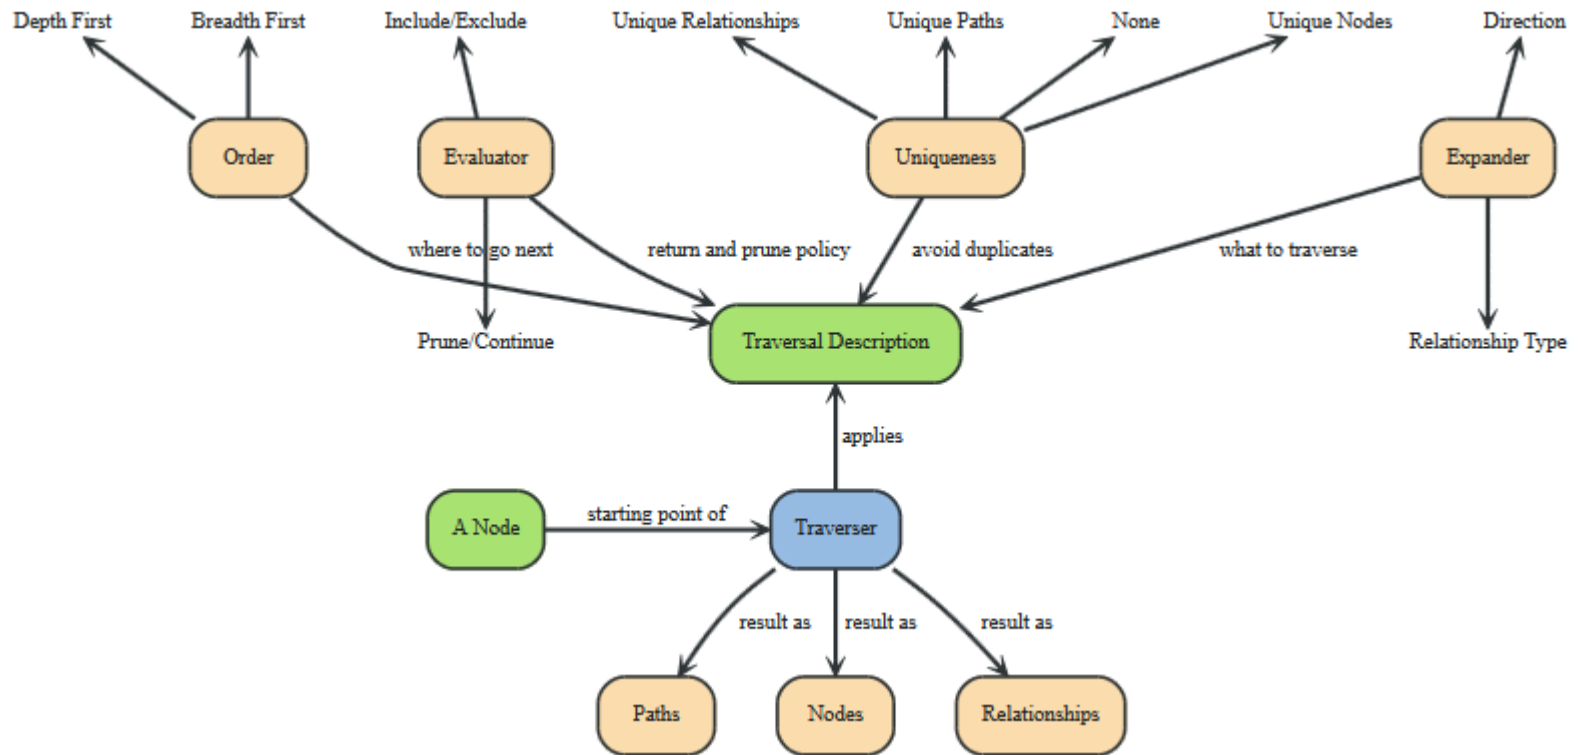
Depth First
Breadth First
Include/Exclude
Unique Relationships
Unique Paths
None
Unique Nodes
Direction

Order
Evaluator
Uniqueness
Expander

where to go next
return and prune policy
avoid duplicates
what to traverse

Prune/Continue
Traversal Description
Relationship Type

applies

A Node
starting point of
Traverser

result as
result as
result as

Paths
Nodes
Relationships